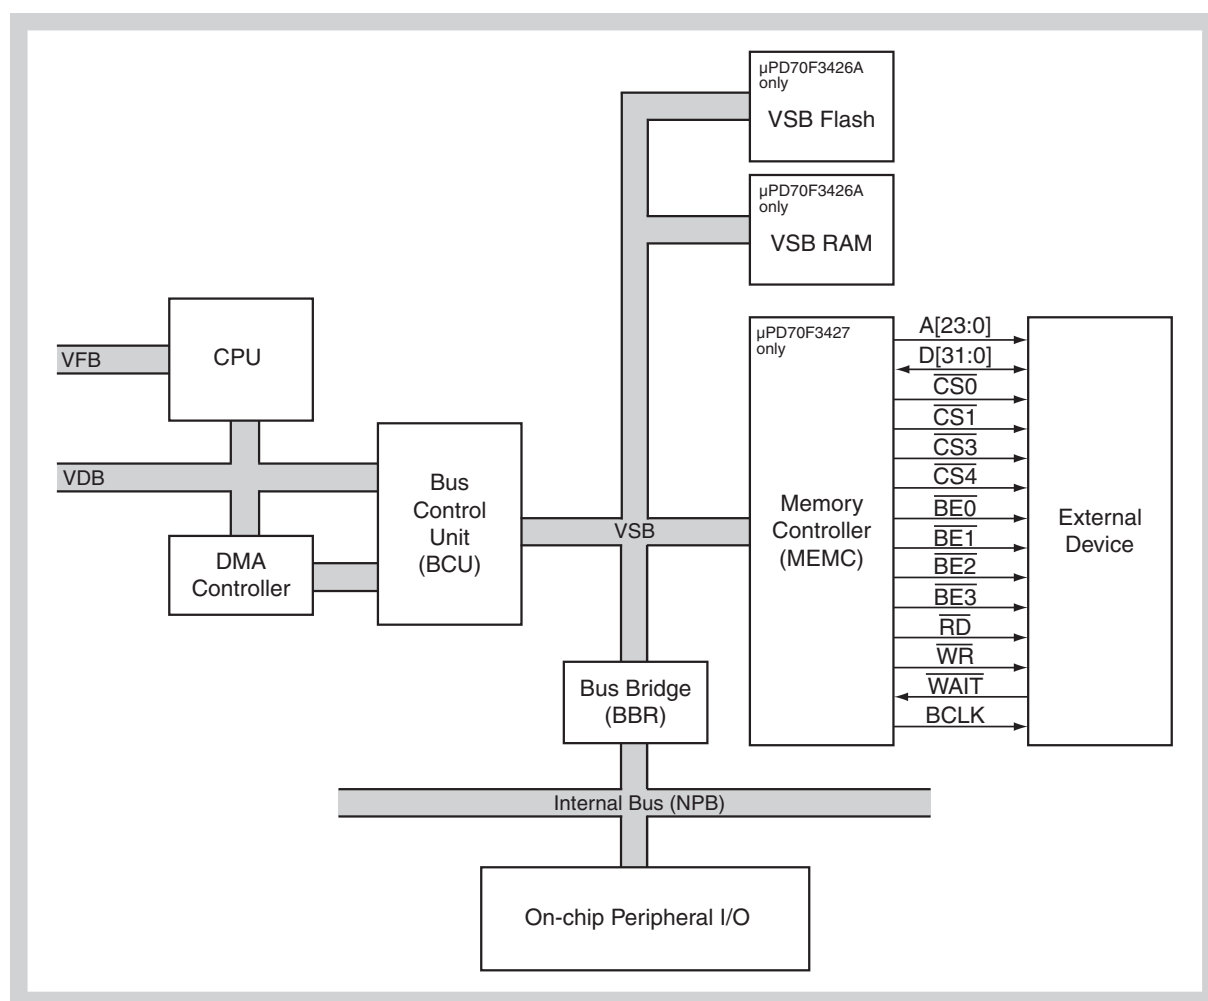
µPD70F3426A only
VSB Flash

µPD70F3426A only
VSB RAM

VFB
CPU

VDB

DMA Controller

Bus Control Unit (BCU)

VSB

µPD70F3427 only

Memory Controller (MEMC)

A[23:0]
D[31:0]
$\overline{CS0}$
$\overline{CS1}$
$\overline{CS3}$
$\overline{CS4}$
$\overline{BE0}$
$\overline{BE1}$
$\overline{BE2}$
$\overline{BE3}$
$\overline{RD}$
$\overline{WR}$
$\overline{WAIT}$
BCLK

External Device

Bus Bridge (BBR)

Internal Bus (NPB)

On-chip Peripheral I/O